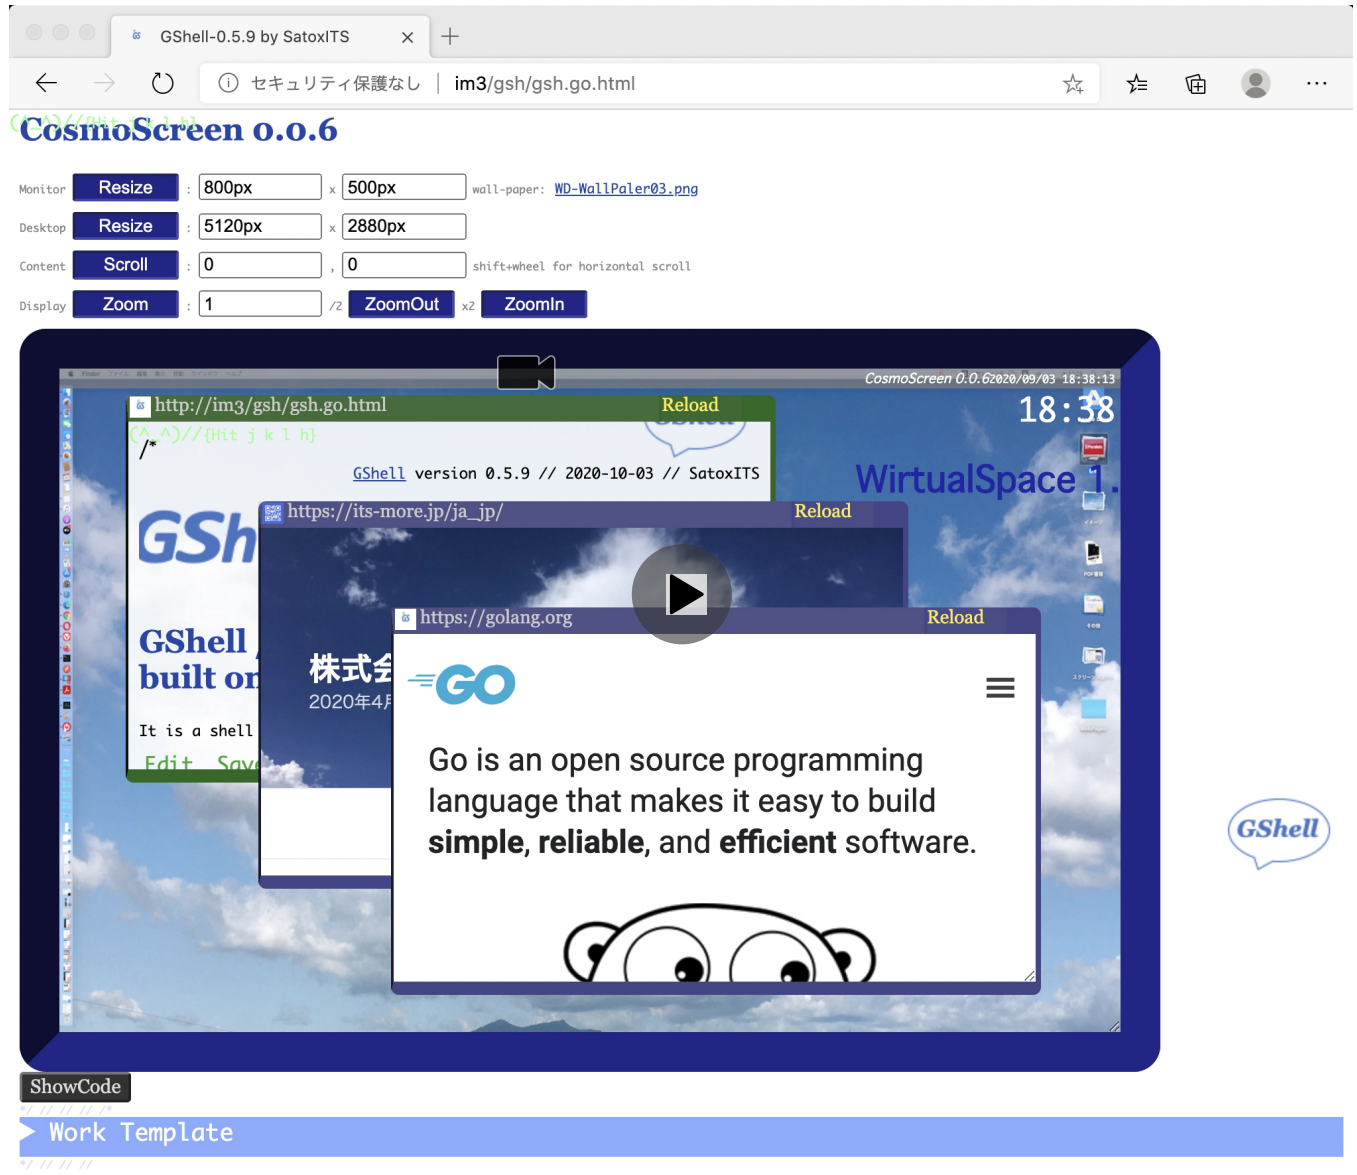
GShell-0.5.9 by SatoxITS

セキュリティ保護なし | im3/gsh/gsh.go.html

(^_^)//{Hit j k l h}
CosmoScreen 0.0.6

Monitor Resize : 800px x 500px wall-paper: WD-WallPaler03.png

Desktop Resize : 5120px x 2880px

Content Scroll : 0 , 0 shift+wheel for horizontal scroll

Display Zoom : 1 /2 ZoomOut x2 ZoomIn

CosmoScreen 0.0.6 2020/09/03 18:38:13

18:38

WirtualSpace 1.

http://im3/gsh/gsh.go.html Reload

(^_^)//{Hit j k l h}

/*

GShell version 0.5.9 // 2020-10-03 // SatoxITS

GSh

GShell
built on

It is a shell

Edit Save

https://its-more.jp/ja_jp/ Reload

株式会

2020年4月

https://golang.org Reload

GO

Go is an open source programming language that makes it easy to build **simple**, **reliable**, and **efficient** software.

GShell

ShowCode

*/ // // // /*

Work Template

*/ // // //